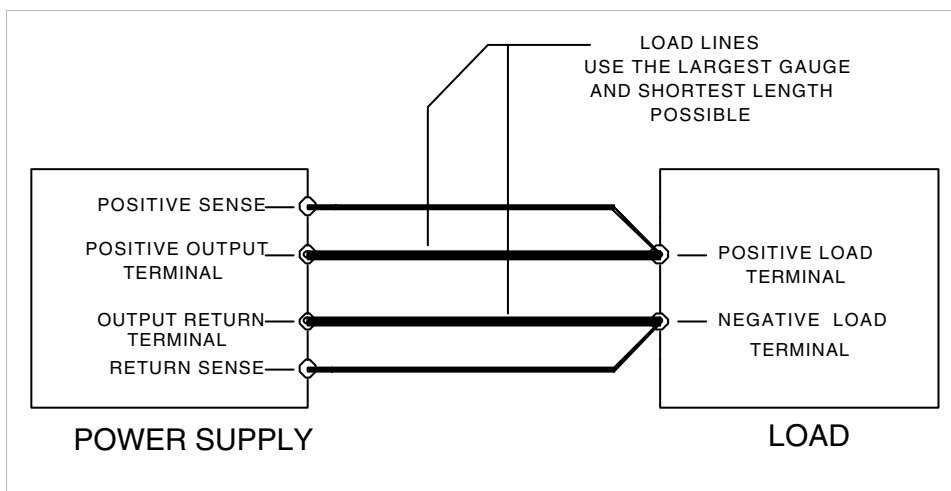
LOAD LINES
USE THE LARGEST GAUGE
AND SHORTEST LENGTH
POSSIBLE

POSITIVE SENSE

POSITIVE OUTPUT TERMINAL

OUTPUT RETURN TERMINAL

RETURN SENSE

POSITIVE LOAD TERMINAL

NEGATIVE LOAD TERMINAL

POWER SUPPLY

LOAD